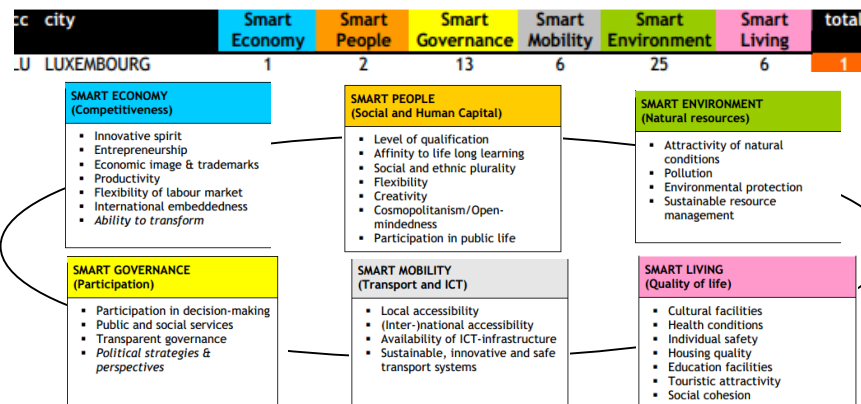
| cc | city | Smart Economy | Smart People | Smart Governance | Smart Mobility | Smart Environment | Smart Living | total |
|---|---|---|---|---|---|---|---|---|
| LU | LUXEMBOURG | 1 | 2 | 13 | 6 | 25 | 6 | 1 |

SMART ECONOMY
(Competitiveness)
- Innovative spirit
- Entrepreneurship
- Economic image & trademarks
- Productivity
- Flexibility of labour market
- International embeddedness
- *Ability to transform*

SMART PEOPLE
(Social and Human Capital)
- Level of qualification
- Affinity to life long learning
- Social and ethnic plurality
- Flexibility
- Creativity
- Cosmopolitanism/Open-mindedness
- Participation in public life

SMART ENVIRONMENT
(Natural resources)
- Attractivity of natural conditions
- Pollution
- Environmental protection
- Sustainable resource management

SMART GOVERNANCE
(Participation)
- Participation in decision-making
- Public and social services
- Transparent governance
- *Political strategies & perspectives*

SMART MOBILITY
(Transport and ICT)
- Local accessibility
- (Inter-)national accessibility
- Availability of ICT-infrastructure
- Sustainable, innovative and safe transport systems

SMART LIVING
(Quality of life)
- Cultural facilities
- Health conditions
- Individual safety
- Housing quality
- Education facilities
- Touristic attractivity
- Social cohesion